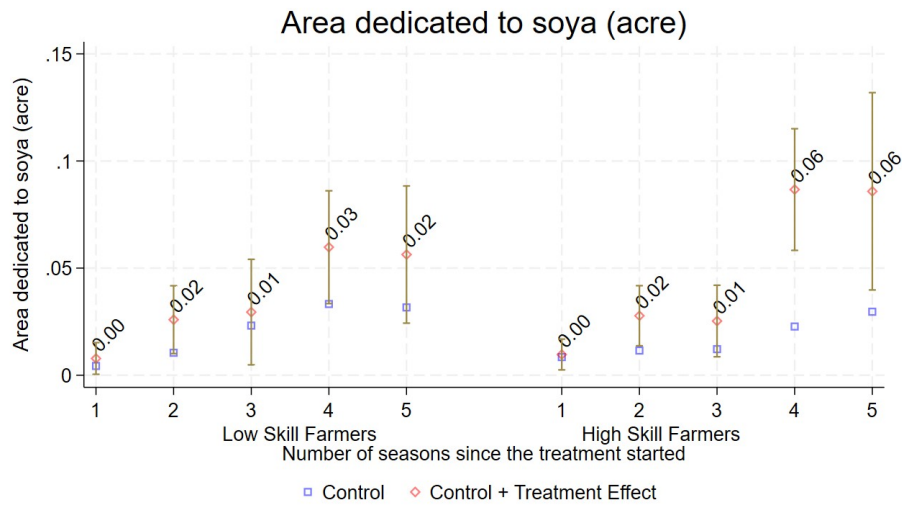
Area dedicated to soya (acre)

Area dedicated to soya (acre)

.15

.1

.05

0

0.00

0.02

0.01

0.03

0.02

0.00

0.02

0.01

0.06

0.06

1 2 3 4 5

Low Skill Farmers

1 2 3 4 5

High Skill Farmers

Number of seasons since the treatment started

Control Control + Treatment Effect